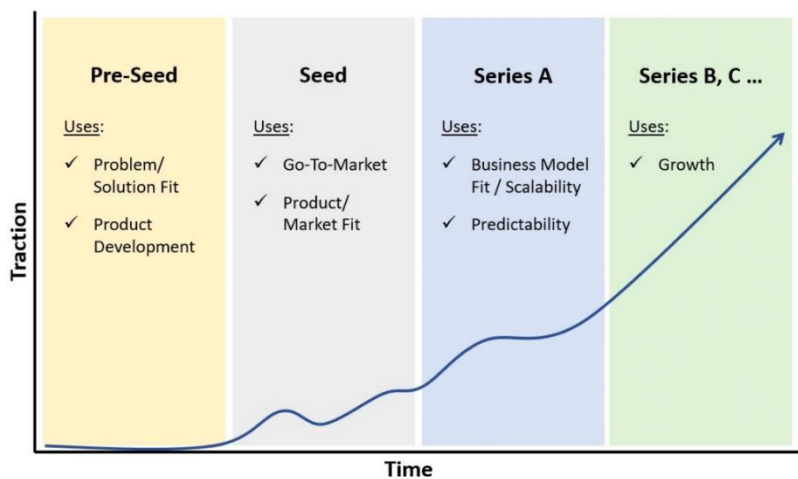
Pre-Seed

Uses:

✓ Problem/ Solution Fit

✓ Product Development

Seed

Uses:

✓ Go-To-Market

✓ Product/ Market Fit

Series A

Uses:

✓ Business Model Fit / Scalability

✓ Predictability

Series B, C ...

Uses:

✓ Growth

Traction

Time